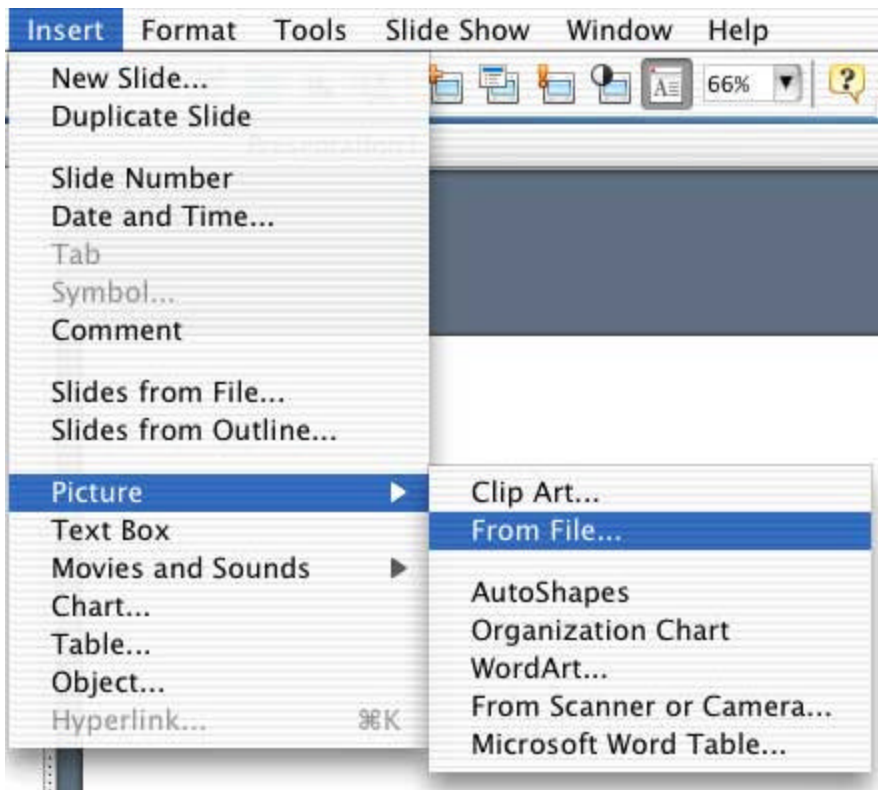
Insert Format Tools Slide Show Window Help

66%

New Slide...
Duplicate Slide

Slide Number
Date and Time...
Tab
Symbol...
Comment

Slides from File...
Slides from Outline...

Picture
Text Box
Movies and Sounds
Chart...
Table...
Object...
Hyperlink... ⌘K

Clip Art...
From File...

AutoShapes
Organization Chart
WordArt...
From Scanner or Camera...
Microsoft Word Table...